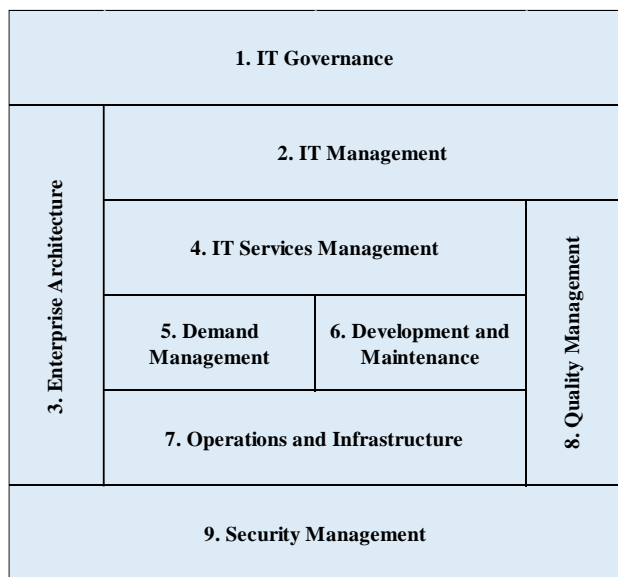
1. IT Governance

3. Enterprise Architecture

2. IT Management

4. IT Services Management

5. Demand Management

6. Development and Maintenance

7. Operations and Infrastructure

8. Quality Management

9. Security Management